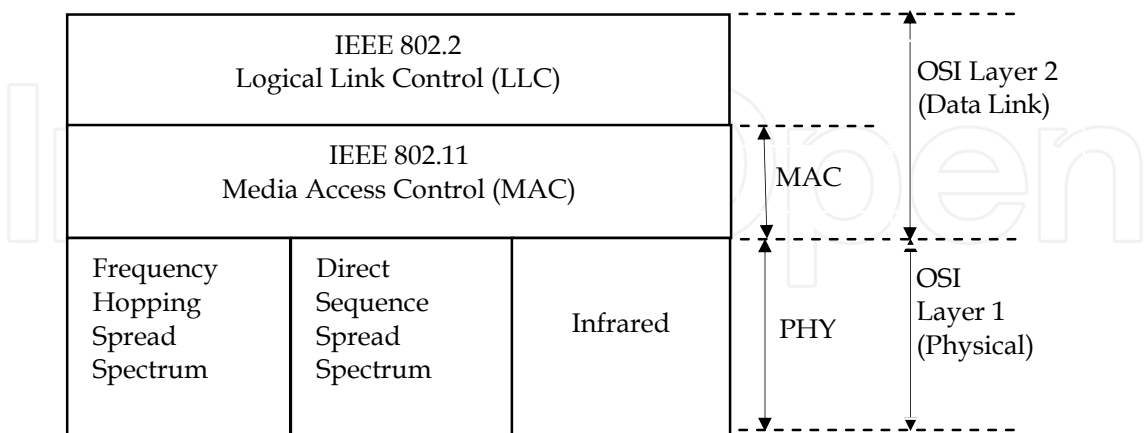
IEEE 802.2
Logical Link Control (LLC)

IEEE 802.11
Media Access Control (MAC)

Frequency Hopping Spread Spectrum

Direct Sequence Spread Spectrum

Infrared

OSI Layer 2 (Data Link)

MAC

PHY

OSI Layer 1 (Physical)